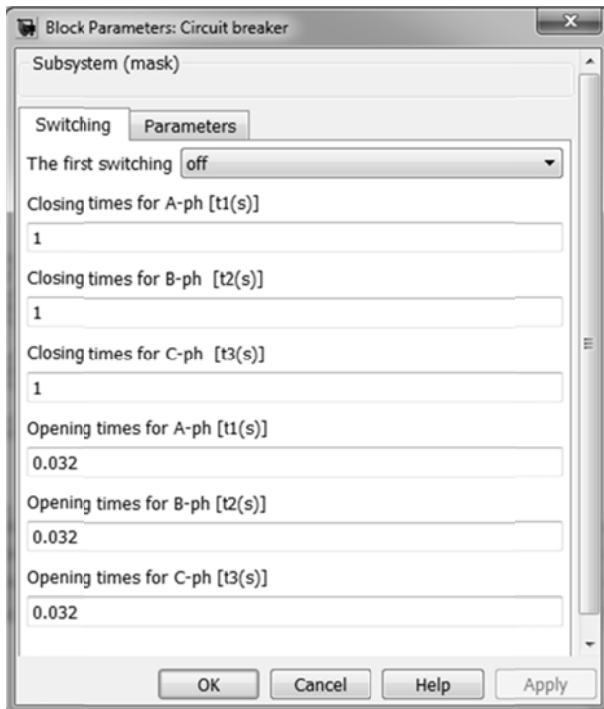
Block Parameters: Circuit breaker

Subsystem (mask)

Switching | Parameters

The first switching off

Closing times for A-ph [t1(s)]

1

Closing times for B-ph [t2(s)]

1

Closing times for C-ph [t3(s)]

1

Opening times for A-ph [t1(s)]

0.032

Opening times for B-ph [t2(s)]

0.032

Opening times for C-ph [t3(s)]

0.032

OK Cancel Help Apply